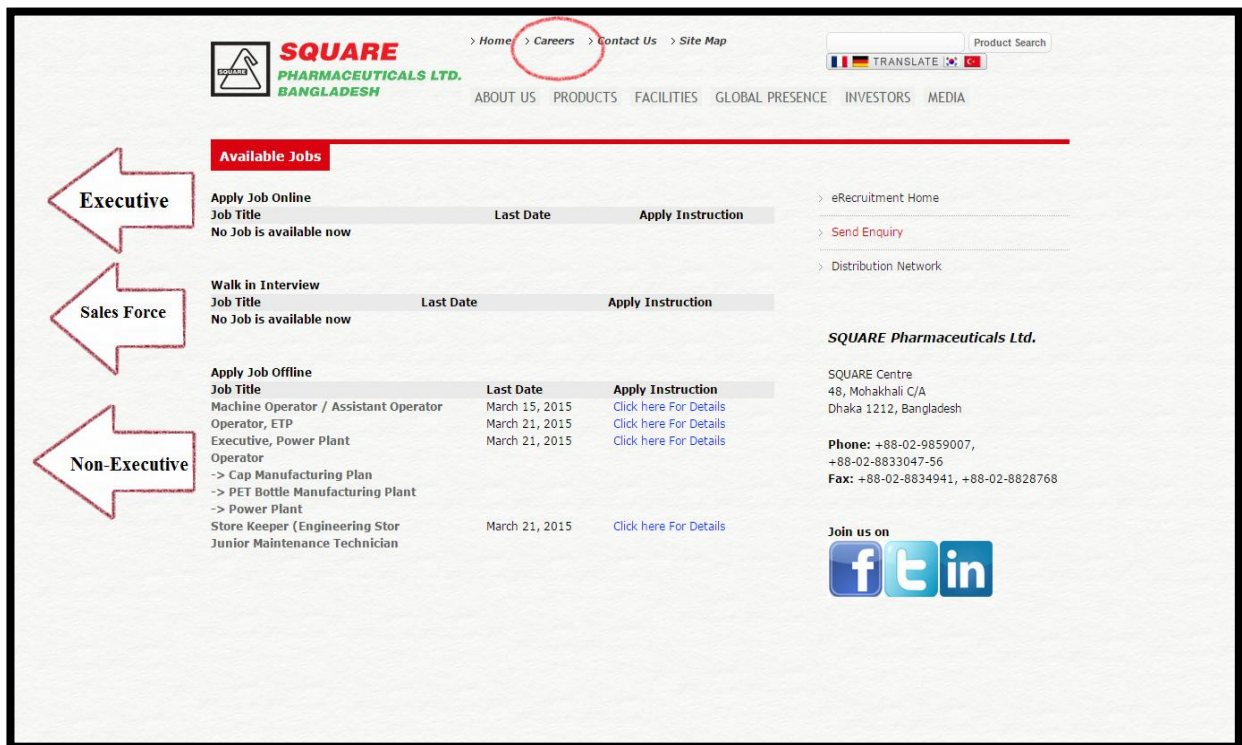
SQUARE
SQUARE PHARMACEUTICALS LTD. BANGLADESH

> Home > Careers > Contact Us > Site Map

Product Search
TRANSLATE

ABOUT US PRODUCTS FACILITIES GLOBAL PRESENCE INVESTORS MEDIA

Available Jobs

Executive

Apply Job Online

| Job Title | Last Date | Apply Instruction |
|---|---|---|
| No Job is available now | | |

Sales Force

Walk in Interview

| Job Title | Last Date | Apply Instruction |
|---|---|---|
| No Job is available now | | |

Non-Executive

Apply Job Offline

| Job Title | Last Date | Apply Instruction |
|---|---|---|
| Machine Operator / Assistant Operator | March 15, 2015 | Click here For Details |
| Operator, ETP | March 21, 2015 | Click here For Details |
| Executive, Power Plant | March 21, 2015 | Click here For Details |
| Operator -> Cap Manufacturing Plan -> PET Bottle Manufacturing Plant -> Power Plant | | |
| Store Keeper (Engineering Stor | March 21, 2015 | Click here For Details |
| Junior Maintenance Technician | | |

> eRecruitment Home
> Send Enquiry
> Distribution Network

SQUARE Pharmaceuticals Ltd.

SQUARE Centre
48, Mohakhali C/A
Dhaka 1212, Bangladesh

Phone: +88-02-9859007, +88-02-8833047-56
Fax: +88-02-8834941, +88-02-8828768

Join us on